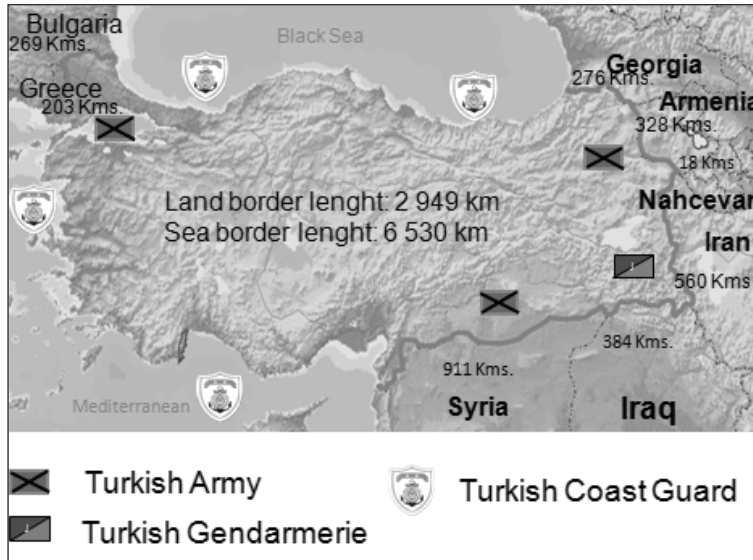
Bulgaria
269 Kms.
Black Sea
Georgia
276 Kms.
Greece
203 Kms.
Armenia
328 Kms.
18 Kms
Nahcevan
Land border lenght: 2 949 km
Sea border lenght: 6 530 km
Iran
560 Kms
384 Kms.
911 Kms.
Syria
Iraq
Mediterranean

Turkish Army
Turkish Coast Guard
Turkish Gendarmerie